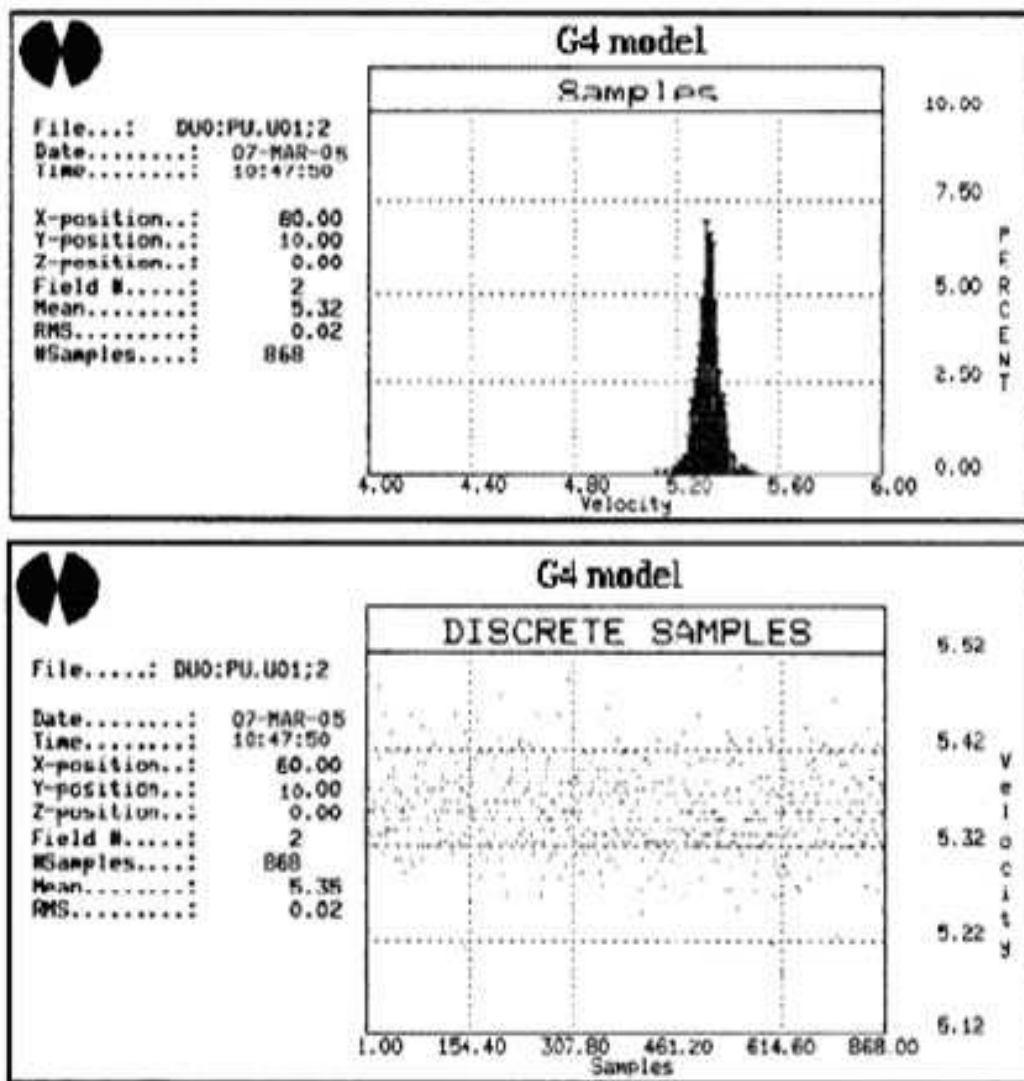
G4 model

File...: DUO:PU.U01;2
Date........: 07-MAR-05
Time........: 10:47:50

X-position..: 60.00
Y-position..: 10.00
Z-position..: 0.00
Field #.....: 2
Mean........: 5.32
RMS.........: 0.02
#Samples....: 868

Samples

10.00
7.50
5.00
2.50
0.00

PERCENT

4.00 4.40 4.80 5.20 5.60 6.00
Velocity

G4 model

File.....: DUO:PU.U01;2

Date........: 07-MAR-05
Time........: 10:47:50
X-position..: 60.00
Y-position..: 10.00
Z-position..: 0.00
Field #.....: 2
#Samples....: 868
Mean........: 5.38
RMS.........: 0.02

DISCRETE SAMPLES

5.52
5.42
5.32
5.22
5.12

Velocity

1.00 154.40 307.80 461.20 614.60 868.00
Samples